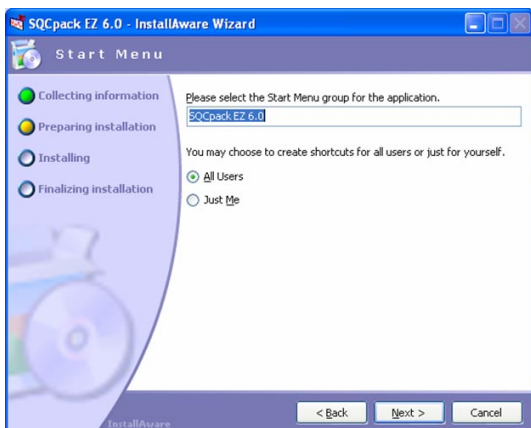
SQCpack EZ 6.0 - InstallAware Wizard

Start Menu

Collecting information

Preparing installation

Installing

Finalizing installation

Please select the Start Menu group for the application.

SQCpack EZ 6.0

You may choose to create shortcuts for all users or just for yourself.

All Users

Just Me

InstallAware

< Back

Next >

Cancel